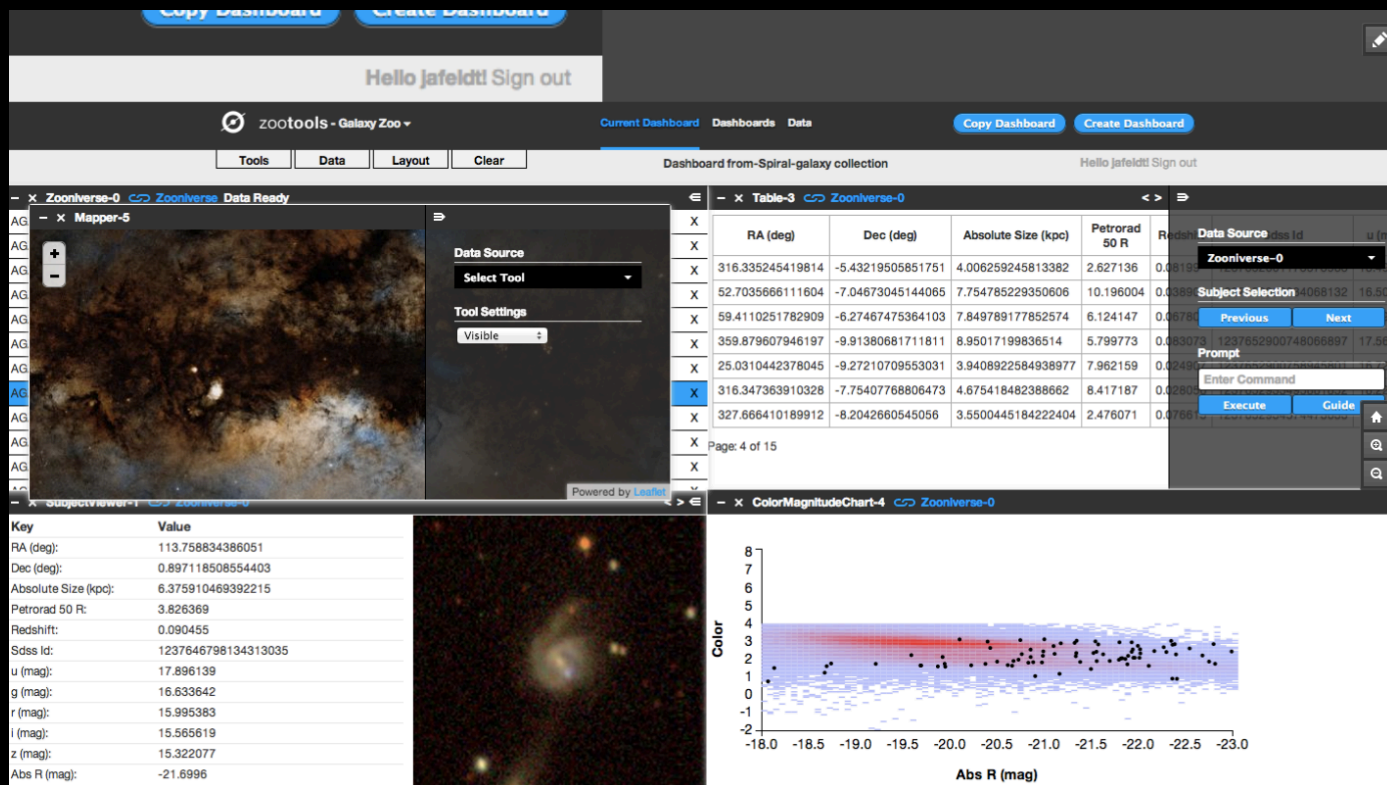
Copy Dashboard Create Dashboard

Hello jafeldt! Sign out

zootools - Galaxy Zoo

Current Dashboard Dashboards Data

Copy Dashboard Create Dashboard

Tools Data Layout Clear

Dashboard from-Spiral-galaxy collection

Hello jafeldt! Sign out

– × Zooniverse-0 Zooniverse Data Ready

– × Mapper-5

+
–

Data Source
Select Tool

Tool Settings
Visible

Powered by Leaflet

AG
AG
AG
AG
AG
AG
AG
AG
AG
AG
AG

X
X
X
X
X
X
X
X
X
X
X

– × Table-3 Zooniverse-0

| RA (deg) | Dec (deg) | Absolute Size (kpc) | Petrorad 50 R | Redsh |
|---|---|---|---|---|
| 316.335245419814 | -5.43219505851751 | 4.006259245813382 | 2.627136 | 0.08199 |
| 52.7035666111604 | -7.04673045144065 | 7.754785229350606 | 10.196004 | 0.0389 |
| 59.4110251782909 | -6.27467475364103 | 7.849789177852574 | 6.124147 | 0.0578 |
| 359.879607946197 | -9.91380681711811 | 8.95017199836514 | 5.799773 | 0.083073 |
| 25.0310442378045 | -9.27210709553031 | 3.9408922584938977 | 7.962159 | 0.0249 |
| 316.347363910328 | -7.75407768806473 | 4.675418482388662 | 8.417187 | 0.0280 |
| 327.666410189912 | -8.2042660545056 | 3.5500445184222404 | 2.476071 | 0.07661 |

Page: 4 of 15

Data Source
Zooniverse-0

Subject Selection
Previous Next

Prompt
Enter Command
Execute Guide

dss Id
u (m

– × SubjectViewer-1 Zooniverse-0

| Key | Value |
|---|---|
| RA (deg): | 113.758834386051 |
| Dec (deg): | 0.897118508554403 |
| Absolute Size (kpc): | 6.375910469392215 |
| Petrorad 50 R: | 3.826369 |
| Redshift: | 0.090455 |
| Sdss Id: | 1237646798134313035 |
| u (mag): | 17.896139 |
| g (mag): | 16.633642 |
| r (mag): | 15.995383 |
| i (mag): | 15.565619 |
| z (mag): | 15.322077 |
| Abs R (mag): | -21.6996 |

– × ColorMagnitudeChart-4 Zooniverse-0

Color
8
7
6
5
4
3
2
1
0
-1
-2
-18.0 -18.5 -19.0 -19.5 -20.0 -20.5 -21.0 -21.5 -22.0 -22.5 -23.0
Abs R (mag)